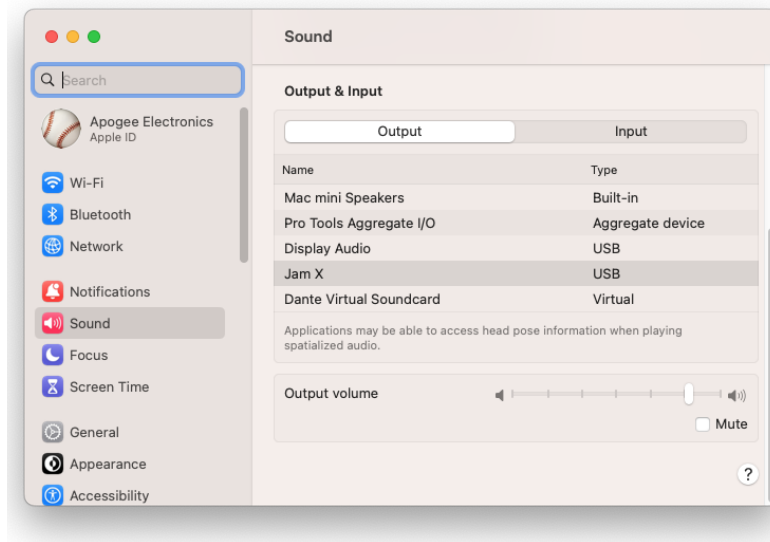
Search

Apogee Electronics
Apple ID

Wi-Fi
Bluetooth
Network

Notifications
Sound
Focus
Screen Time

General
Appearance
Accessibility

Sound

Output & Input

Output | Input

| Name | Type |
|---|---|
| Mac mini Speakers | Built-in |
| Pro Tools Aggregate I/O | Aggregate device |
| Display Audio | USB |
| Jam X | USB |
| Dante Virtual Soundcard | Virtual |

Applications may be able to access head pose information when playing spatialized audio.

Output volume

Mute

?